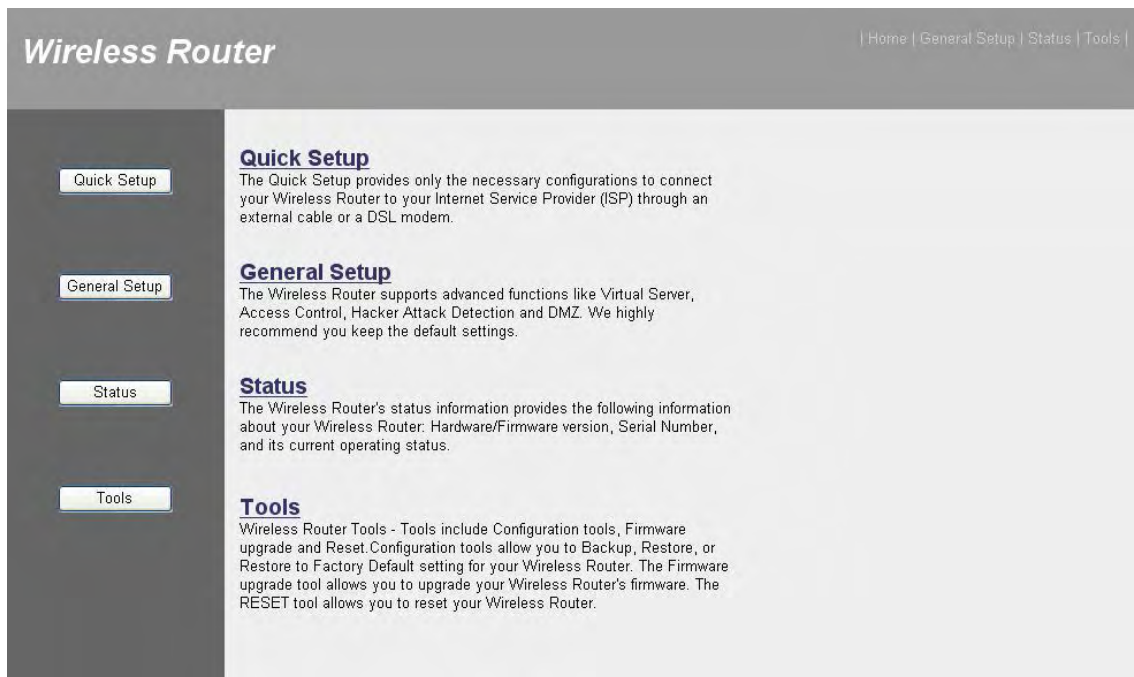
Wireless Router

| Home | General Setup | Status | Tools |

Quick Setup

General Setup

Status

Tools

Quick Setup
The Quick Setup provides only the necessary configurations to connect your Wireless Router to your Internet Service Provider (ISP) through an external cable or a DSL modem.

General Setup
The Wireless Router supports advanced functions like Virtual Server, Access Control, Hacker Attack Detection and DMZ. We highly recommend you keep the default settings.

Status
The Wireless Router's status information provides the following information about your Wireless Router: Hardware/Firmware version, Serial Number, and its current operating status.

Tools
Wireless Router Tools - Tools include Configuration tools, Firmware upgrade and Reset.Configuration tools allow you to Backup, Restore, or Restore to Factory Default setting for your Wireless Router. The Firmware upgrade tool allows you to upgrade your Wireless Router's firmware. The RESET tool allows you to reset your Wireless Router.